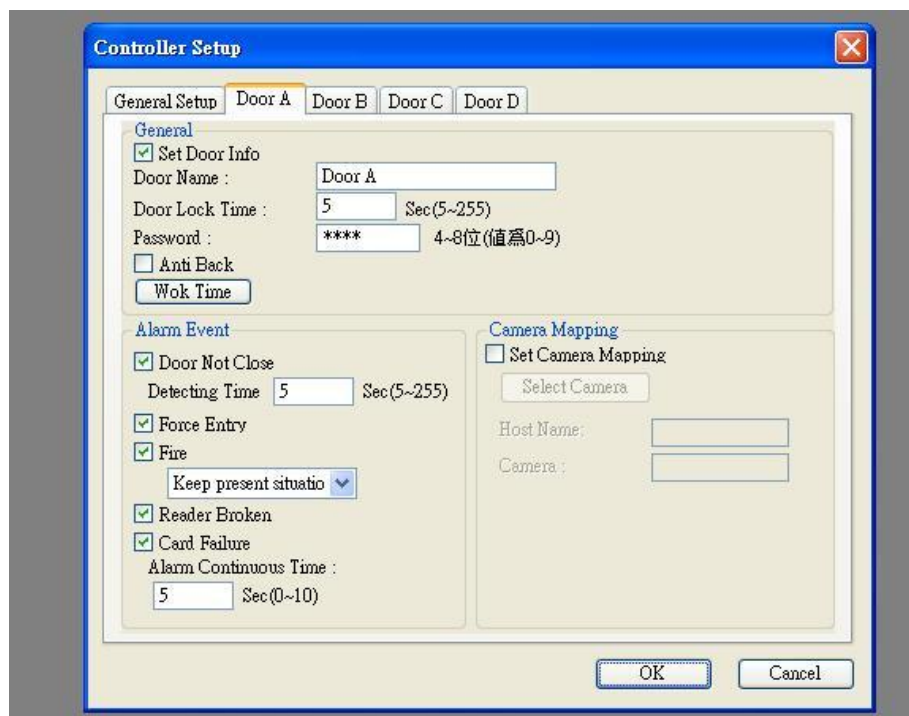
Controller Setup

General Setup | Door A | Door B | Door C | Door D

General

Set Door Info

Door Name : Door A

Door Lock Time : 5 Sec(5~255)

Password : **** 4~8位(値爲0~9)

Anti Back

Wok Time

Alarm Event

Door Not Close

Detecting Time 5 Sec(5~255)

Force Entry

Fire

Keep present situatio

Reader Broken

Card Failure

Alarm Continuous Time :

5 Sec(0~10)

Camera Mapping

Set Camera Mapping

Select Camera

Host Name:

Camera :

OK

Cancel